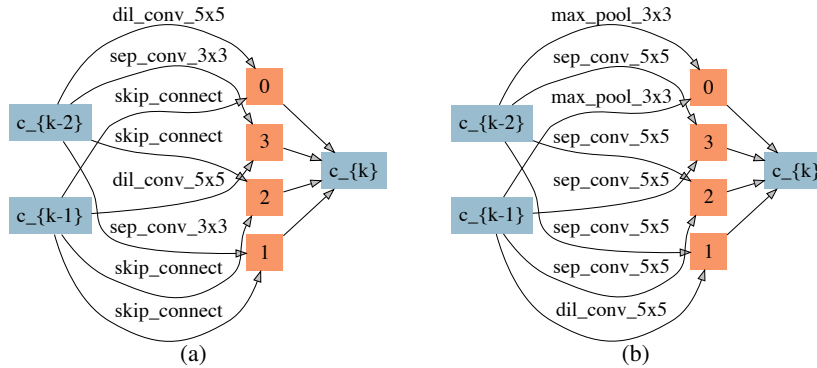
dil_conv_5x5
sep_conv_3x3
skip_connect
skip_connect
dil_conv_5x5
sep_conv_3x3
skip_connect
skip_connect
c_{k-2}
c_{k-1}
0
3
2
1
c_{k}
(a)

max_pool_3x3
sep_conv_5x5
max_pool_3x3
sep_conv_5x5
sep_conv_5x5
sep_conv_5x5
sep_conv_5x5
dil_conv_5x5
c_{k-2}
c_{k-1}
0
3
2
1
c_{k}
(b)